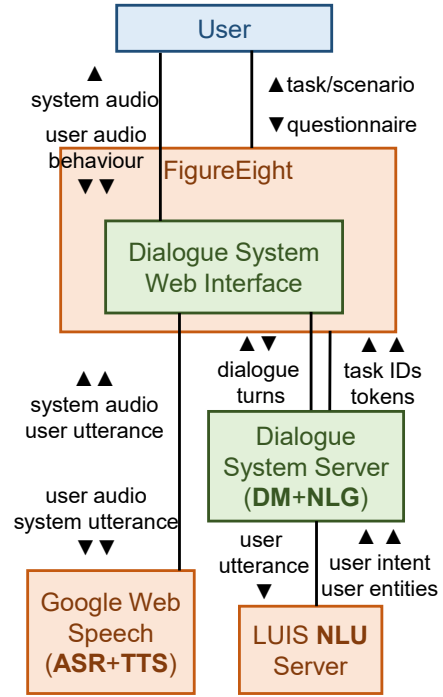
User

▲
system audio

▲task/scenario

user audio
behaviour
▼▼

▼questionnaire

FigureEight

Dialogue System
Web Interface

▲▲
system audio
user utterance

▲▼
dialogue
turns

▲ ▲
task IDs
tokens

Dialogue
System Server
(DM+NLG)

user audio
system utterance
▼▼

user
utterance
▼

▲ ▲
user intent
user entities

Google Web
Speech
(ASR+TTS)

LUIS NLU
Server